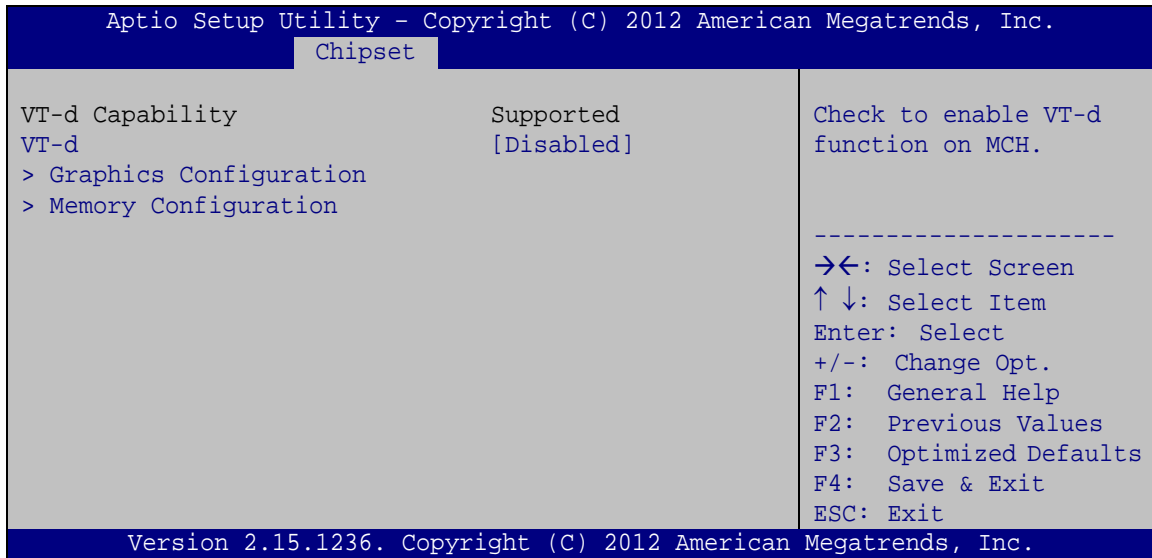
Aptio Setup Utility – Copyright (C) 2012 American Megatrends, Inc.
Chipset

VT-d Capability Supported
VT-d [Disabled]
> Graphics Configuration
> Memory Configuration

Check to enable VT-d function on MCH.

---------------------

→←: Select Screen
↑ ↓: Select Item
Enter: Select
+/-: Change Opt.
F1: General Help
F2: Previous Values
F3: Optimized Defaults
F4: Save & Exit
ESC: Exit

Version 2.15.1236. Copyright (C) 2012 American Megatrends, Inc.